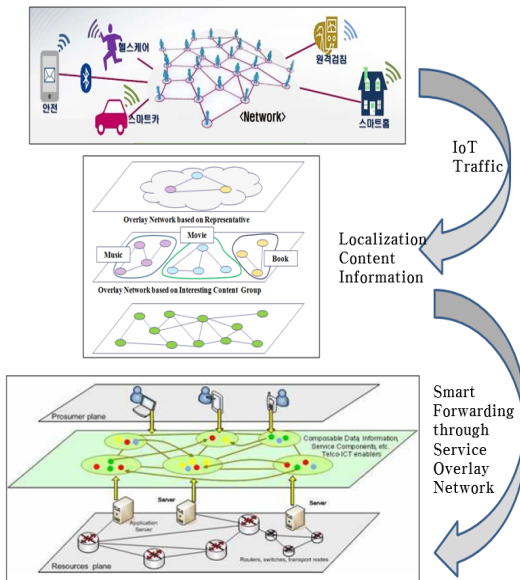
헬스케어

원격검침

안전

스마트카

<Network>

스마트홈

IoT Traffic

Overlay Network based on Representative

Movie

Music

Book

Overlay Network based on Interesting Content Group

Localization Content Information

Prosumer plane

Composable Data, Information, Service Components, etc. Telco-ICT enablers

Server

Application Server

Server

Routers, switches, transport nodes

Resources plane

Smart Forwarding through Service Overlay Network